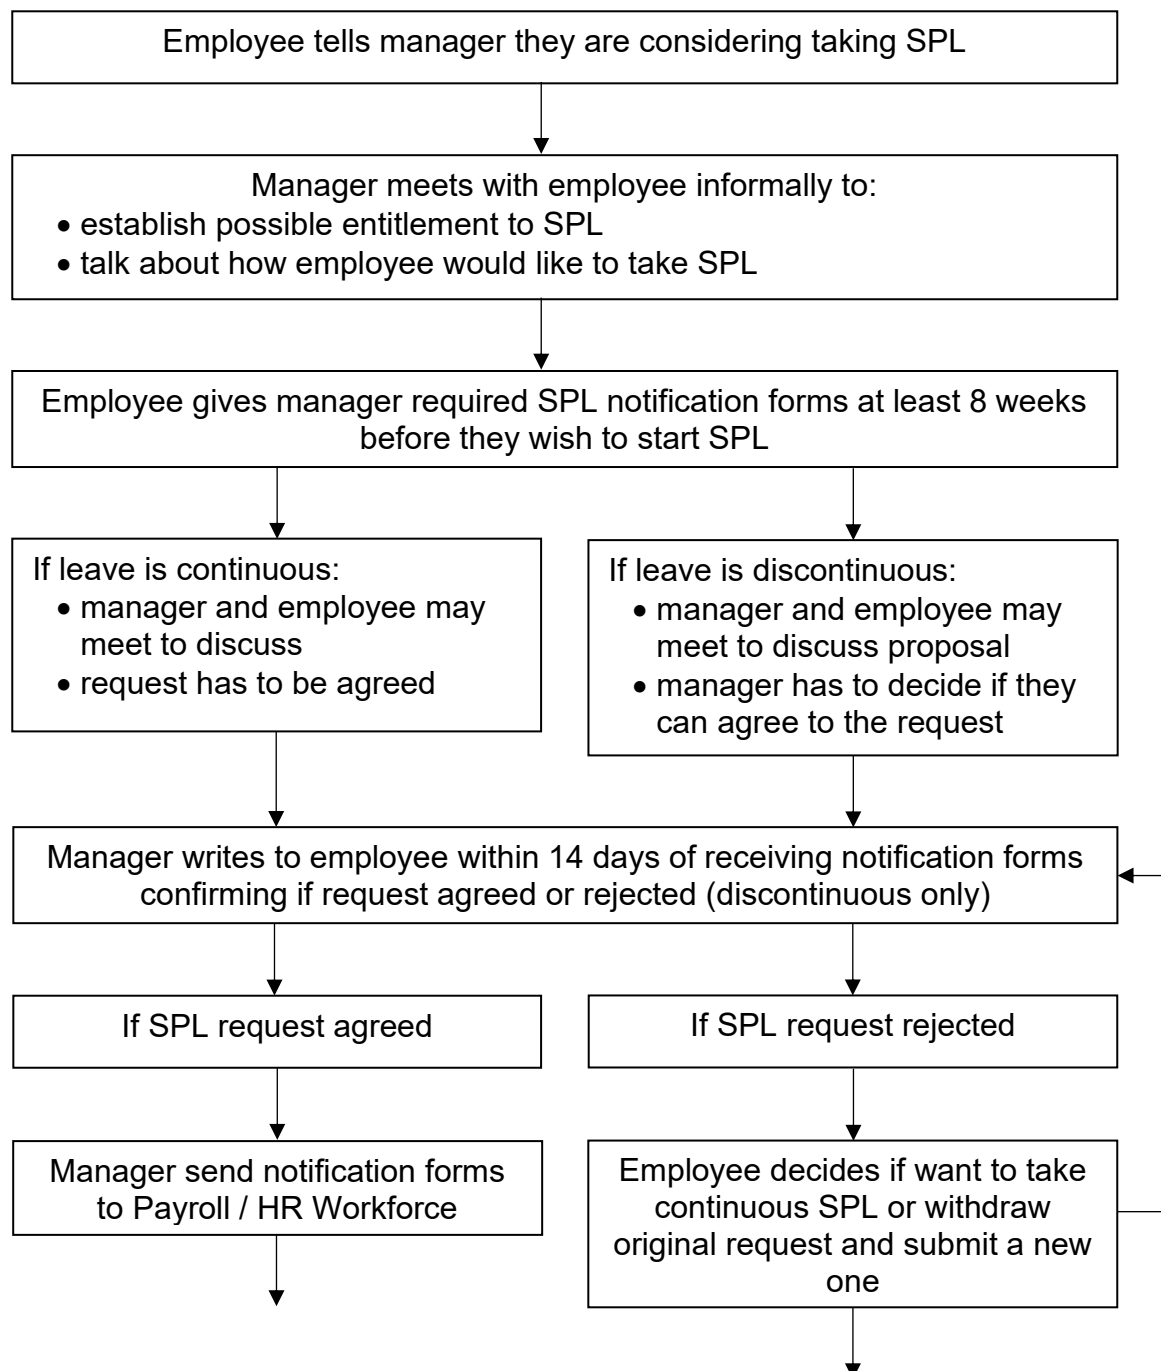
Employee tells manager they are considering taking SPL

Manager meets with employee informally to:
- establish possible entitlement to SPL
- talk about how employee would like to take SPL

Employee gives manager required SPL notification forms at least 8 weeks before they wish to start SPL

If leave is continuous:
- manager and employee may meet to discuss
- request has to be agreed

If leave is discontinuous:
- manager and employee may meet to discuss proposal
- manager has to decide if they can agree to the request

Manager writes to employee within 14 days of receiving notification forms confirming if request agreed or rejected (discontinuous only)

If SPL request agreed

If SPL request rejected

Manager send notification forms to Payroll / HR Workforce

Employee decides if want to take continuous SPL or withdraw original request and submit a new one